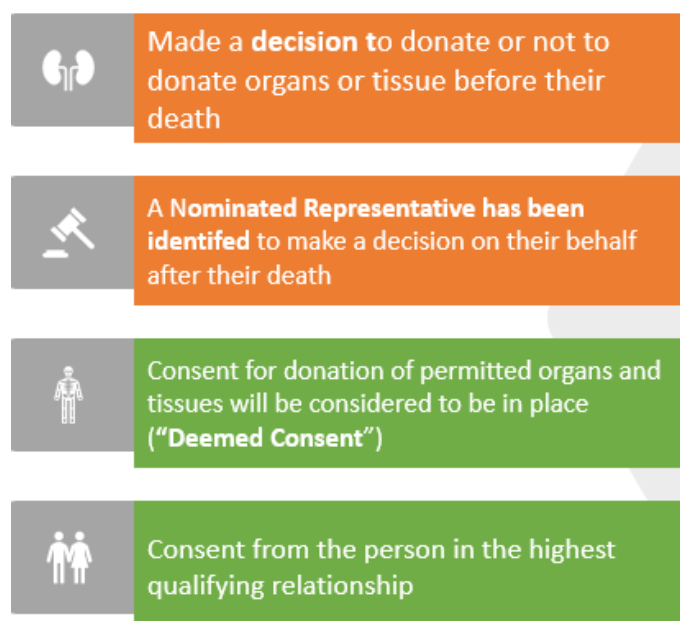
Made a **decision t**o donate or not to donate organs or tissue before their death

A **Nominated Representative has been identifed** to make a decision on their behalf after their death

Consent for donation of permitted organs and tissues will be considered to be in place (**"Deemed Consent"**)

Consent from the person in the highest qualifying relationship